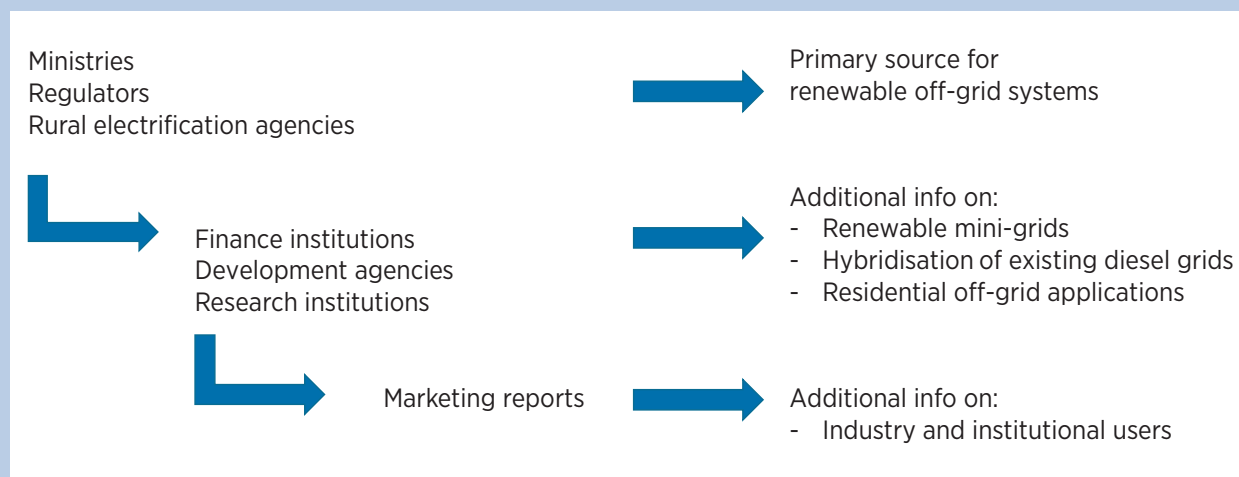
Ministries
Regulators
Rural electrification agencies

Primary source for renewable off-grid systems

Finance institutions
Development agencies
Research institutions

Additional info on:
- Renewable mini-grids
- Hybridisation of existing diesel grids
- Residential off-grid applications

Marketing reports

Additional info on:
- Industry and institutional users